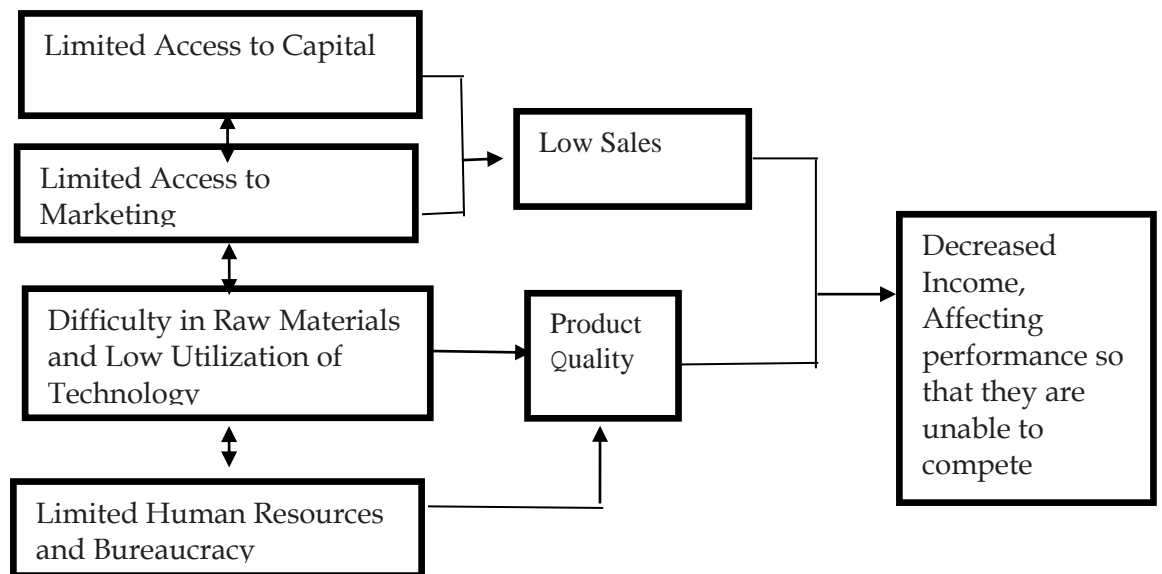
Limited Access to Capital

Limited Access to Marketing

Difficulty in Raw Materials and Low Utilization of Technology

Limited Human Resources and Bureaucracy

Low Sales

Product Quality

Decreased Income, Affecting performance so that they are unable to compete